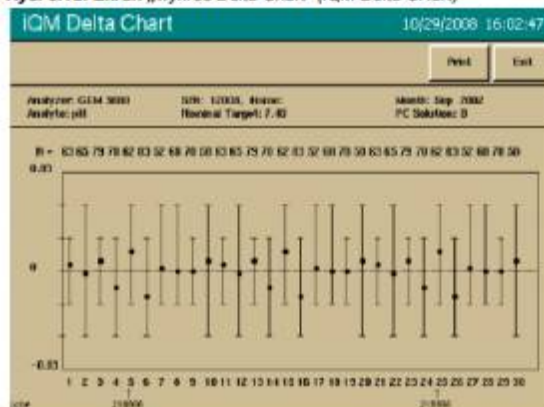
iQM Delta Chart 10/29/2008 16:02:47

Print Exit

Analyzer: GEM 3000
Analyte: pH

S/N: 12008, Name:
Nominal Target: 7.40

Month: Sep 2002
PC Solution: B

n = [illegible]

0.03

0

-0.03

1 2 3 4 5 6 7 8 9 10 11 12 13 14 15 16 17 18 19 20 21 22 23 24 25 26 27 28 29 30

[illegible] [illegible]